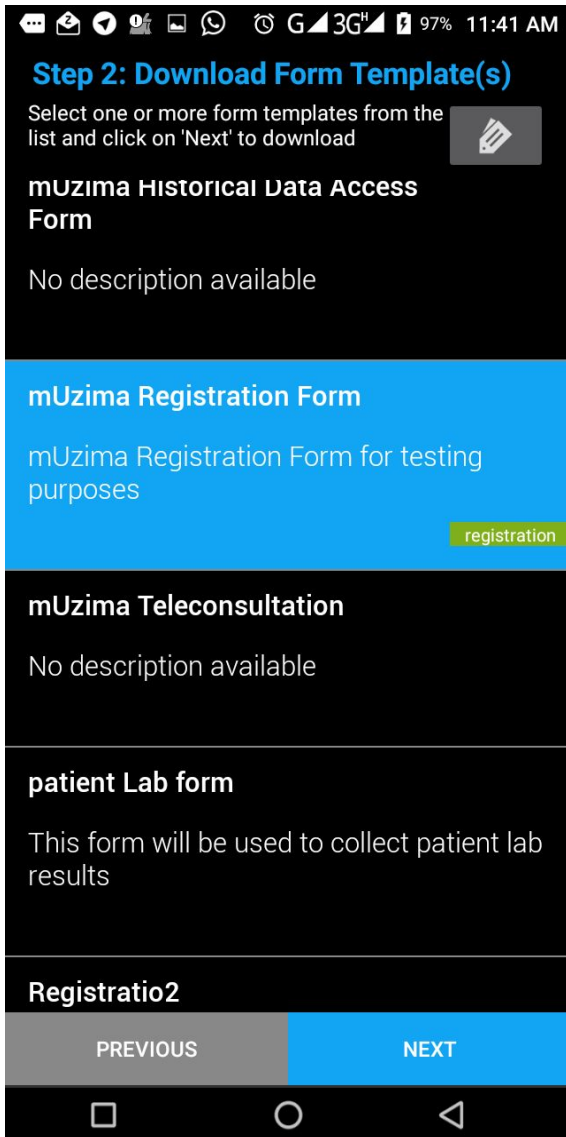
G 3G 97% 11:41 AM

Step 2: Download Form Template(s)

Select one or more form templates from the list and click on 'Next' to download

mUzima Historical Data Access Form

No description available

mUzima Registration Form

mUzima Registration Form for testing purposes

registration

mUzima Teleconsultation

No description available

patient Lab form

This form will be used to collect patient lab results

Registratio2

PREVIOUS

NEXT